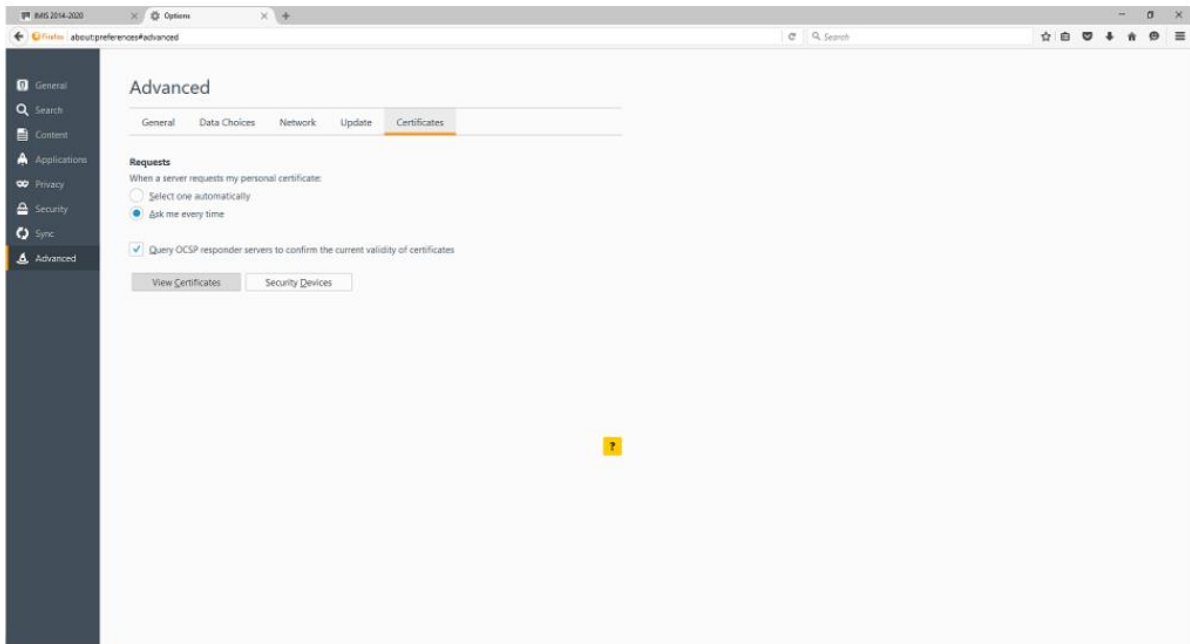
IMIS 2014-2020
Options
Firefox about:preferences#advanced
Search

General
Search
Content
Applications
Privacy
Security
Sync
Advanced

Advanced

General Data Choices Network Update Certificates

Requests
When a server requests my personal certificate:
Select one automatically
Ask me every time

Query OCSP responder servers to confirm the current validity of certificates

View Certificates Security Devices

?